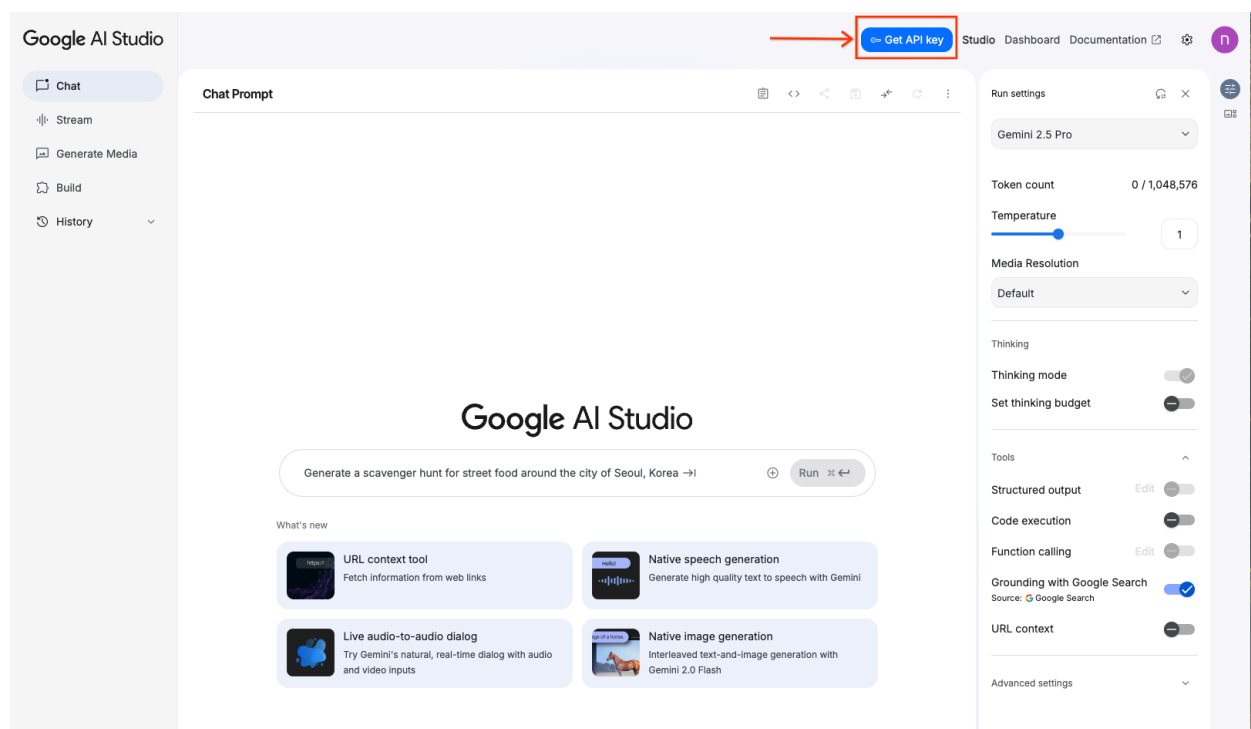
Google AI Studio

Get API key Studio Dashboard Documentation

n

Chat
Stream
Generate Media
Build
History

Chat Prompt

Google AI Studio

Generate a scavenger hunt for street food around the city of Seoul, Korea →|

Run ⌘ ↵

What's new

https://

URL context tool
Fetch information from web links

Hello!

Native speech generation
Generate high quality text to speech with Gemini

Live audio-to-audio dialog
Try Gemini's natural, real-time dialog with audio and video inputs

age of a horse

Native image generation
Interleaved text-and-image generation with Gemini 2.0 Flash

Run settings

Gemini 2.5 Pro

Token count 0 / 1,048,576

Temperature

1

Media Resolution

Default

Thinking

Thinking mode

Set thinking budget

Tools

Structured output Edit

Code execution

Function calling Edit

Grounding with Google Search
Source: Google Search

URL context

Advanced settings